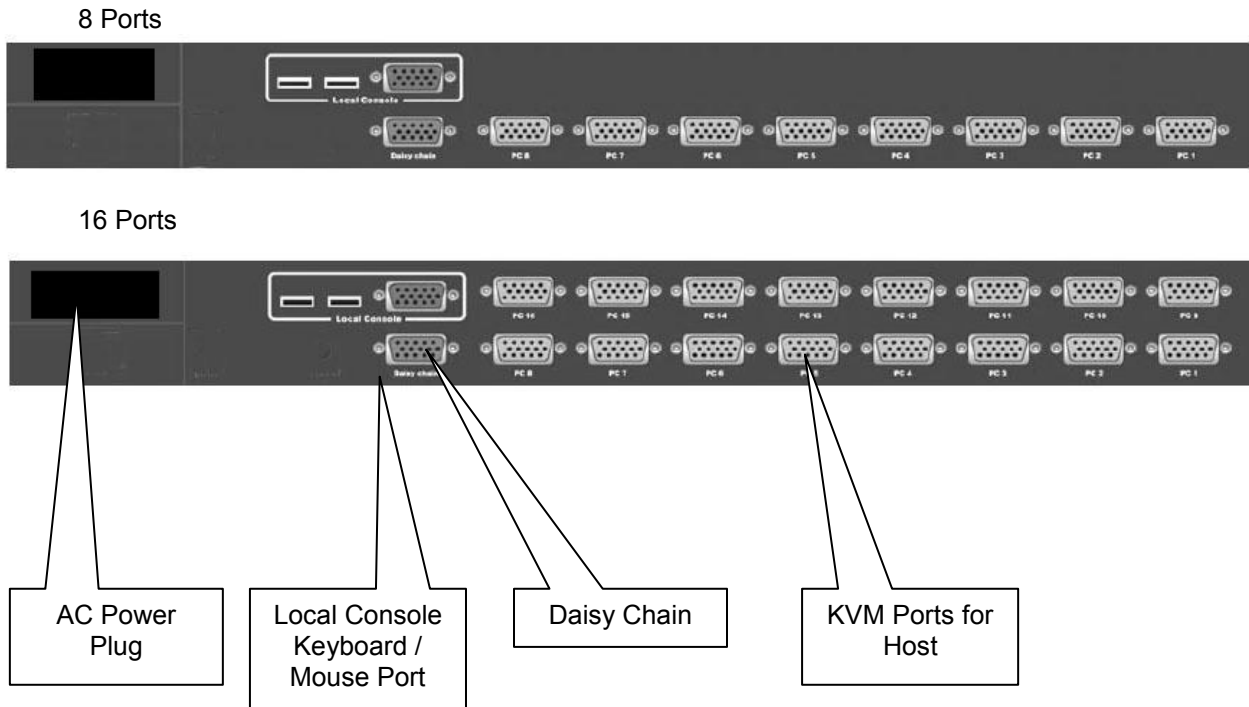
8 Ports

Local Console

Daisy chain

PC 8

PC 7

PC 6

PC 5

PC 4

PC 3

PC 2

PC 1

16 Ports

Local Console

PC 16

PC 15

PC 14

PC 13

PC 12

PC 11

PC 10

PC 9

Daisy chain

PC 8

PC 7

PC 6

PC 5

PC 4

PC 3

PC 2

PC 1

AC Power Plug

Local Console Keyboard / Mouse Port

Daisy Chain

KVM Ports for Host